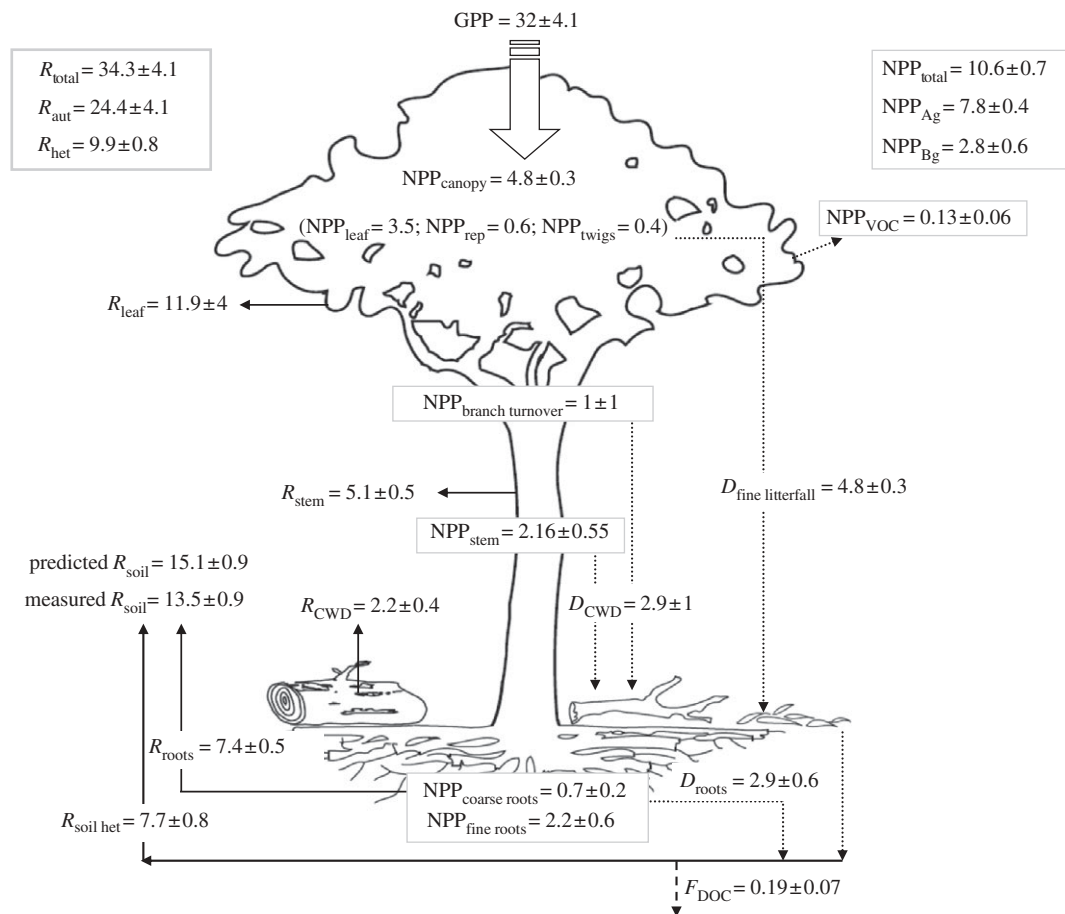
GPP = 32±4.1

$R_{total}$ = 34.3±4.1
$R_{aut}$ = 24.4±4.1
$R_{het}$ = 9.9±0.8

$NPP_{total}$ = 10.6±0.7
$NPP_{Ag}$ = 7.8±0.4
$NPP_{Bg}$ = 2.8±0.6

$NPP_{canopy}$ = 4.8±0.3
($NPP_{leaf}$ = 3.5; $NPP_{rep}$ = 0.6; $NPP_{twigs}$ = 0.4)

$NPP_{VOC}$ = 0.13±0.06

$R_{leaf}$ = 11.9±4

$NPP_{branch\ turnover}$ = 1±1

$R_{stem}$ = 5.1±0.5

$D_{fine\ litterfall}$ = 4.8±0.3

$NPP_{stem}$ = 2.16±0.55

predicted $R_{soil}$ = 15.1±0.9
measured $R_{soil}$ = 13.5±0.9

$R_{CWD}$ = 2.2±0.4

$D_{CWD}$ = 2.9±1

$R_{roots}$ = 7.4±0.5

$D_{roots}$ = 2.9±0.6

$NPP_{coarse\ roots}$ = 0.7±0.2
$NPP_{fine\ roots}$ = 2.2±0.6

$R_{soil\ het}$ = 7.7±0.8

$F_{DOC}$ = 0.19±0.07